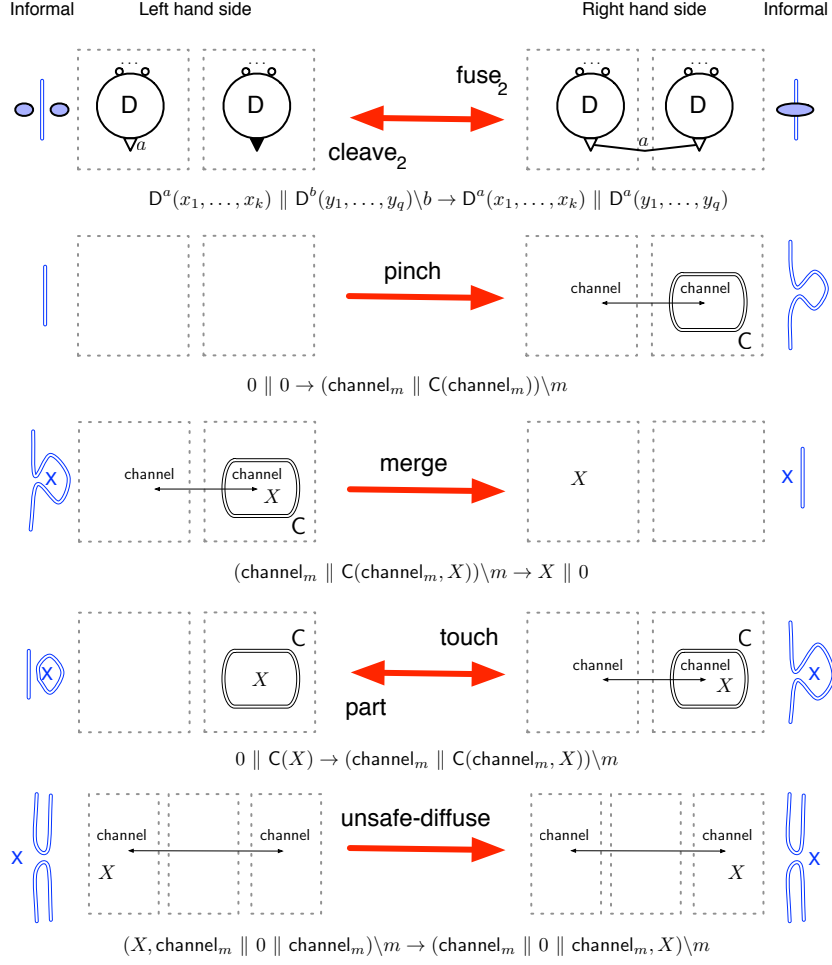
Informal Left hand side Right hand side Informal

... D ... D fuse$_2$ ... D ... D

$a$ cleave$_2$ $a$

$\mathsf{D}^a(x_1,\ldots,x_k) \parallel \mathsf{D}^b(y_1,\ldots,y_q)\backslash b \to \mathsf{D}^a(x_1,\ldots,x_k) \parallel \mathsf{D}^a(y_1,\ldots,y_q)$

pinch channel channel C

$0 \parallel 0 \to (\mathsf{channel}_m \parallel \mathsf{C}(\mathsf{channel}_m))\backslash m$

X channel channel $X$ C merge $X$ x

$(\mathsf{channel}_m \parallel \mathsf{C}(\mathsf{channel}_m, X))\backslash m \to X \parallel 0$

C $X$ touch part C channel channel $X$ X

$0 \parallel \mathsf{C}(X) \to (\mathsf{channel}_m \parallel \mathsf{C}(\mathsf{channel}_m, X))\backslash m$

x channel $X$ channel unsafe-diffuse channel channel $X$ x

$(X, \mathsf{channel}_m \parallel 0 \parallel \mathsf{channel}_m)\backslash m \to (\mathsf{channel}_m \parallel 0 \parallel \mathsf{channel}_m, X)\backslash m$